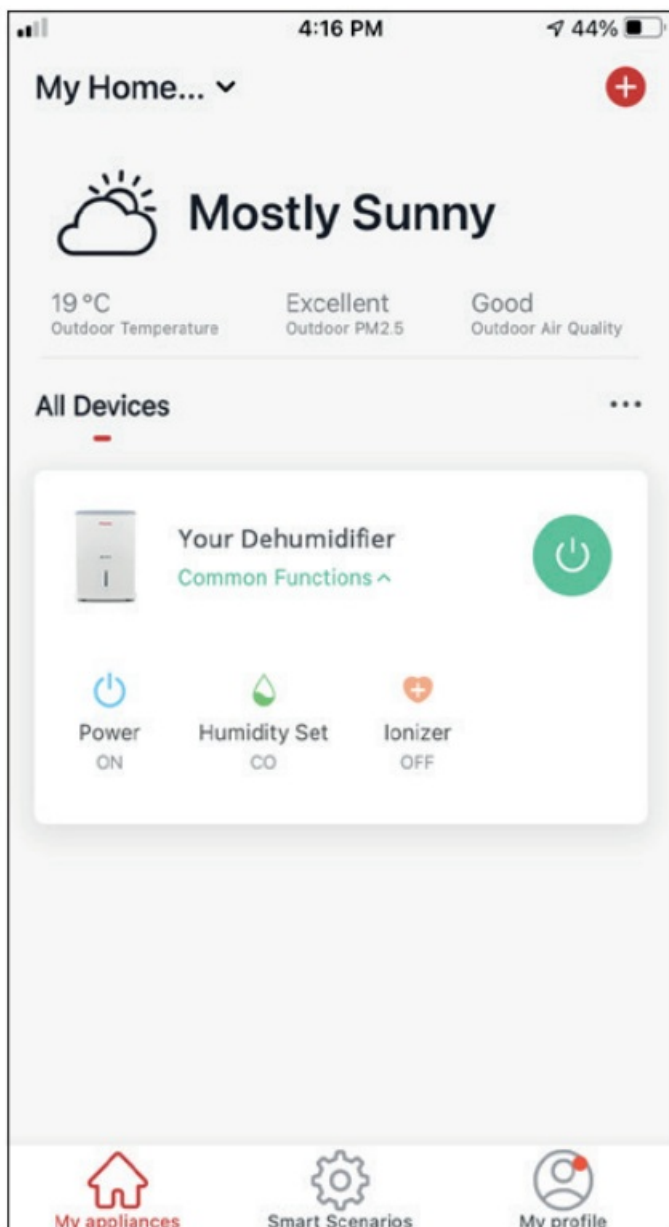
4:16 PM
44%

My Home...

Mostly Sunny

19 °C
Outdoor Temperature

Excellent
Outdoor PM2.5

Good
Outdoor Air Quality

All Devices

...

Your Dehumidifier
Common Functions

Power
ON

Humidity Set
CO

Ionizer
OFF

My appliances

Smart Scenarios

My profile